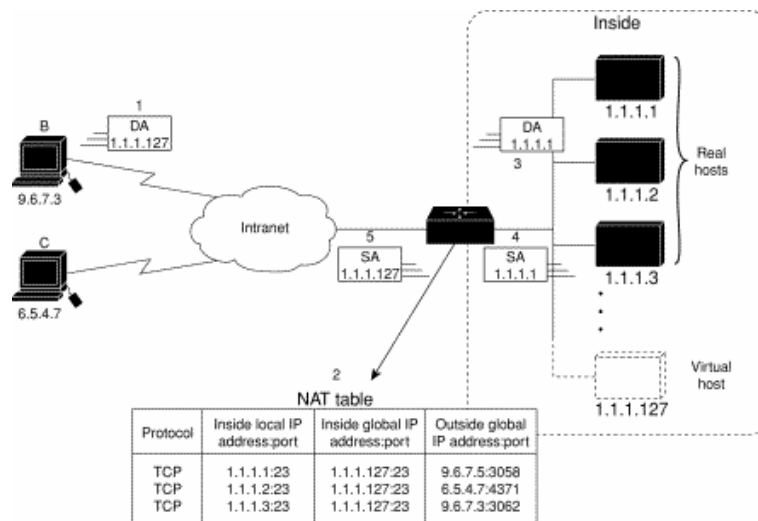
Inside

1

DA
1.1.1.127

B

9.6.7.3

C

6.5.4.7

Intranet

DA
1.1.1.1

3

5

SA
1.1.1.127

4

SA
1.1.1.1

1.1.1.1

1.1.1.2

1.1.1.3

Real hosts

Virtual host

1.1.1.127

2

NAT table

| Protocol | Inside local IP address:port | Inside global IP address:port | Outside global IP address:port |
|---|---|---|---|
| TCP | 1.1.1.1:23 | 1.1.1.127:23 | 9.6.7.5:3058 |
| TCP | 1.1.1.2:23 | 1.1.1.127:23 | 6.5.4.7:4371 |
| TCP | 1.1.1.3:23 | 1.1.1.127:23 | 9.6.7.3:3062 |